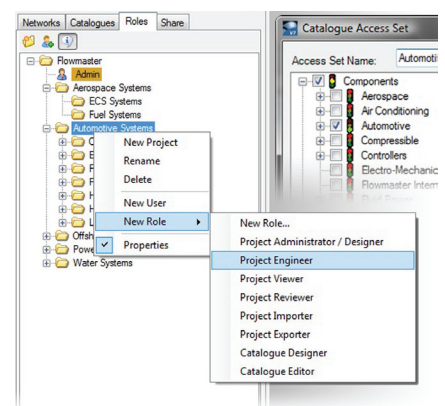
Networks | Catalogues | Roles | Share

Flowmaster
Admin
Aerospace Systems
ECS Systems
Fuel Systems
Automotive Systems
C
E
F
F
H
H
L
Offsh
Powe
Water Systems

New Project
Rename
Delete
New User
New Role
Properties

New Role...
Project Administrator / Designer
Project Engineer
Project Viewer
Project Reviewer
Project Importer
Project Exporter
Catalogue Designer
Catalogue Editor

Catalogue Access Set
Access Set Name: Automoti
Components
Aerospace
Air Conditioning
Automotive
Compressible
Controllers
Electro-Mechanic
Flowmaster Intern
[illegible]